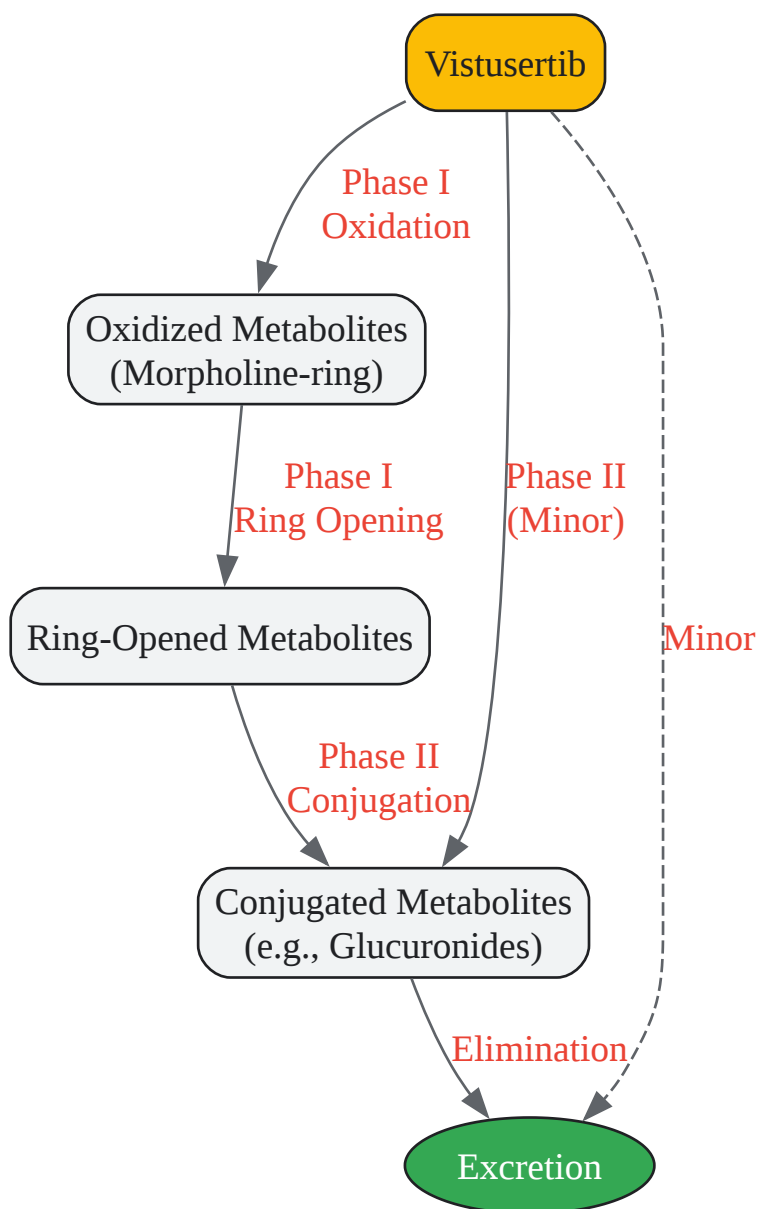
Vistusertib

Phase I
Oxidation

Oxidized Metabolites
(Morpholine-ring)

Phase I
Ring Opening

Phase II
(Minor)

Minor

Ring-Opened Metabolites

Phase II
Conjugation

Conjugated Metabolites
(e.g., Glucuronides)

Elimination

Excretion